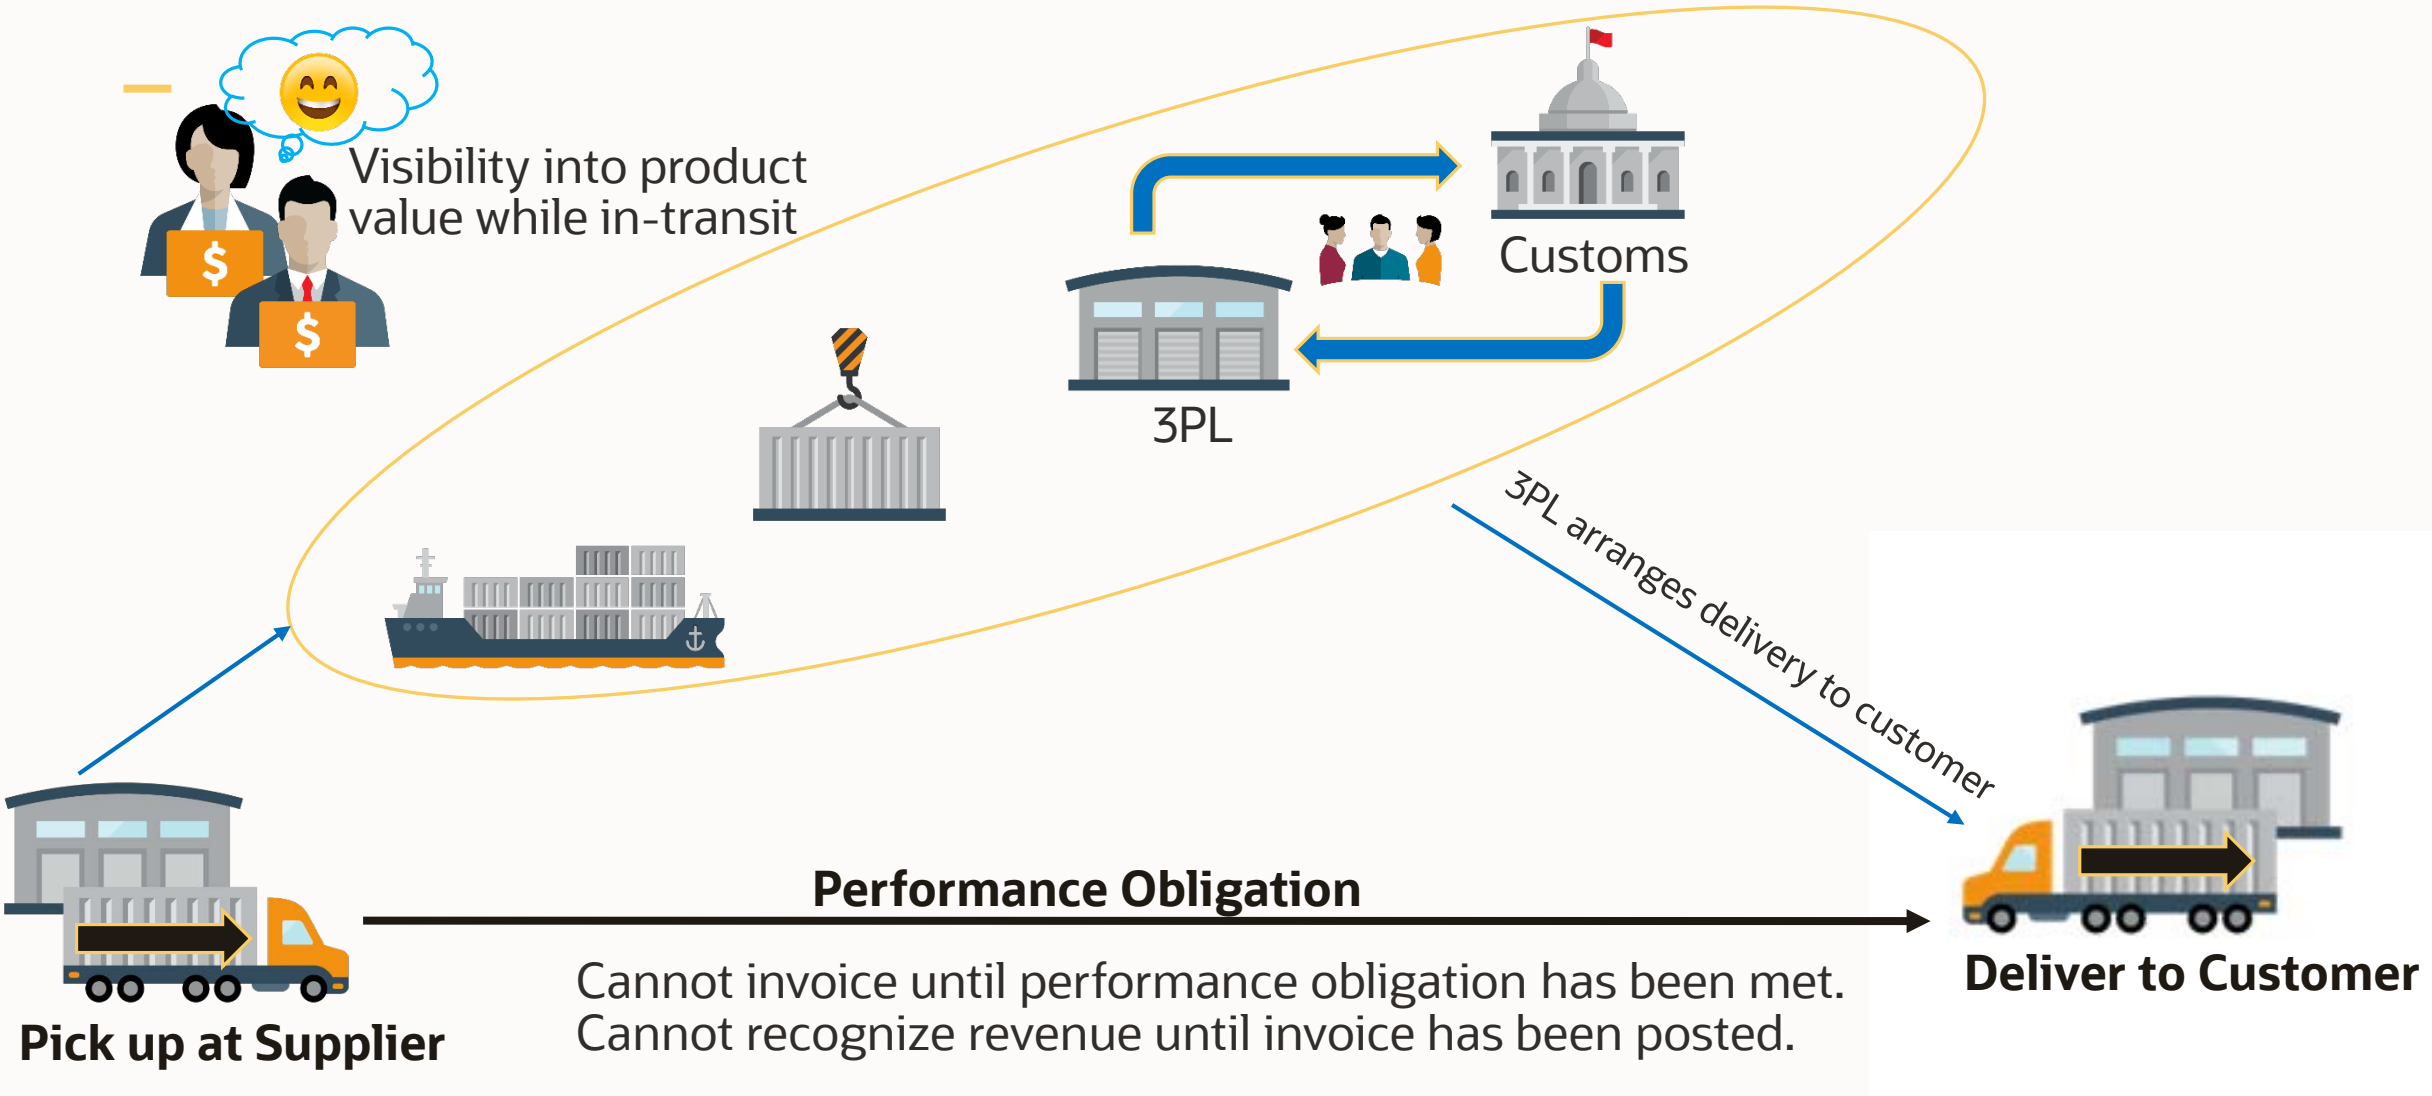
Visibility into product value while in-transit

Customs

3PL

3PL arranges delivery to customer

Performance Obligation

Cannot invoice until performance obligation has been met.
Cannot recognize revenue until invoice has been posted.

Pick up at Supplier

Deliver to Customer